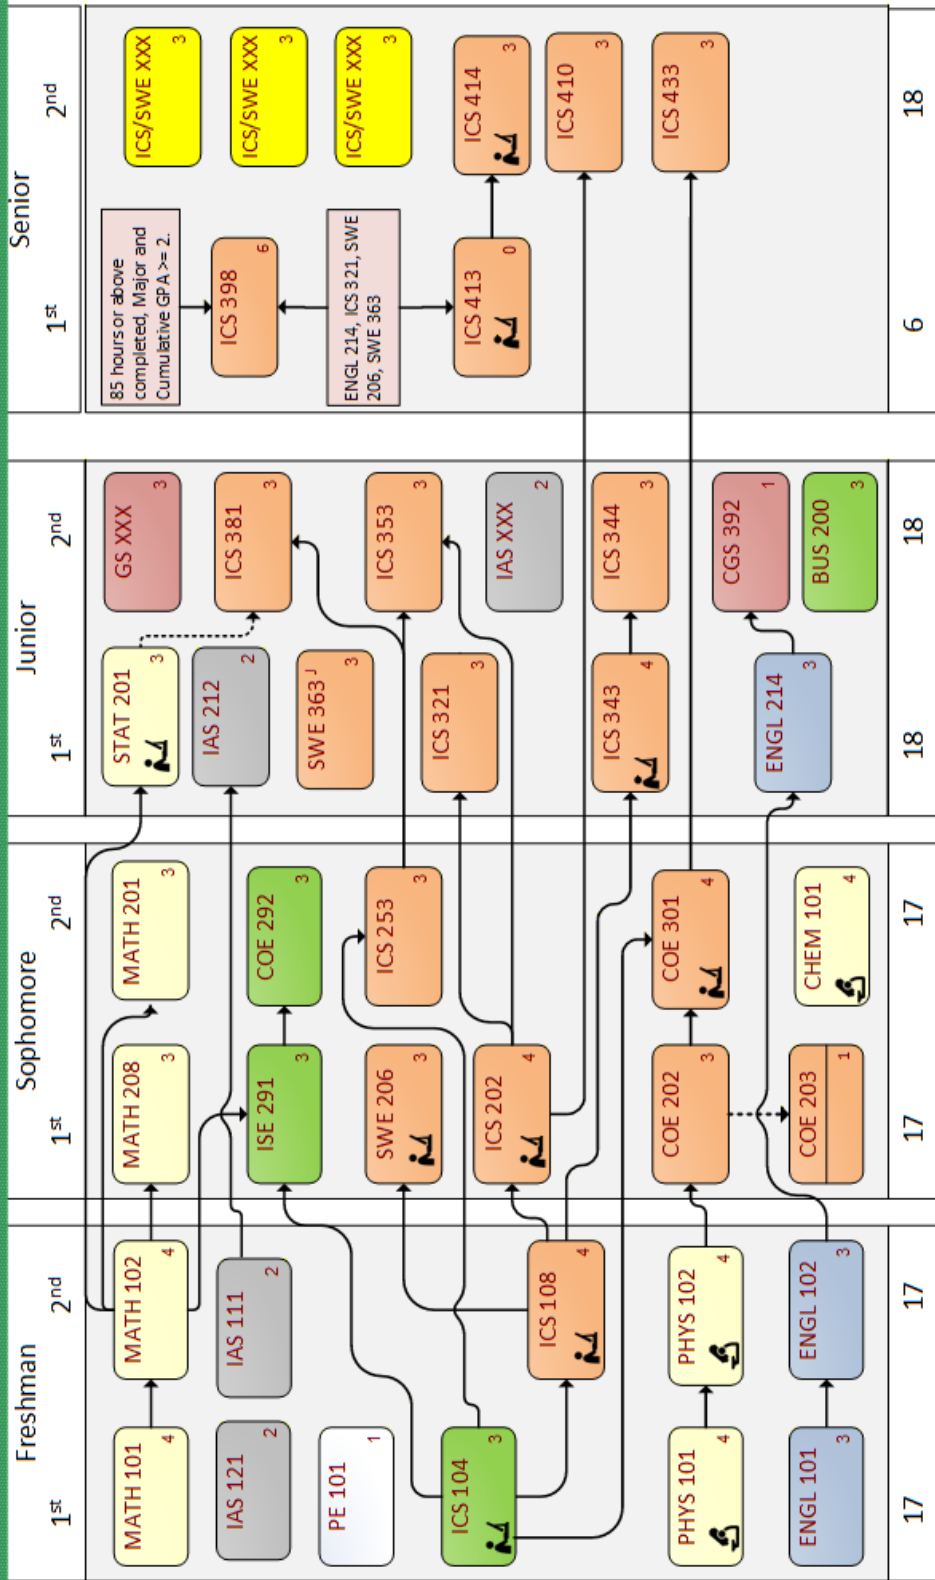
Freshman
1st
MATH 101 4
IAS 121 2
PE 101 1
ICS 104 3
PHYS 101 4
ENGL 101 3
17

2nd
MATH 102 4
IAS 111 2
ICS 108 4
PHYS 102 4
ENGL 102 3
17

Sophomore
1st
MATH 208 3
ISE 291 3
SWE 206 3
ICS 202 4
COE 202 3
COE 203 1
17

2nd
MATH 201 3
COE 292 3
ICS 253 3
COE 301 4
CHEM 101 4
17

Junior
1st
STAT 201 3
IAS 212 2
SWE 363 3
ICS 321 3
ICS 343 4
ENGL 214 3
18

2nd
GS XXX 3
ICS 381 3
ICS 353 3
IAS XXX 2
ICS 344 3
CGS 392 1
BUS 200 3
18

Senior
1st
85 hours or above completed, Major and Cumulative GPA >= 2.
ICS 398 6
ENGL 214, ICS 321, SWE 206, SWE 363
ICS 413 0
6

2nd
ICS/SWE XXX 3
ICS/SWE XXX 3
ICS/SWE XXX 3
ICS 414 3
ICS 410 3
ICS 433 3
18